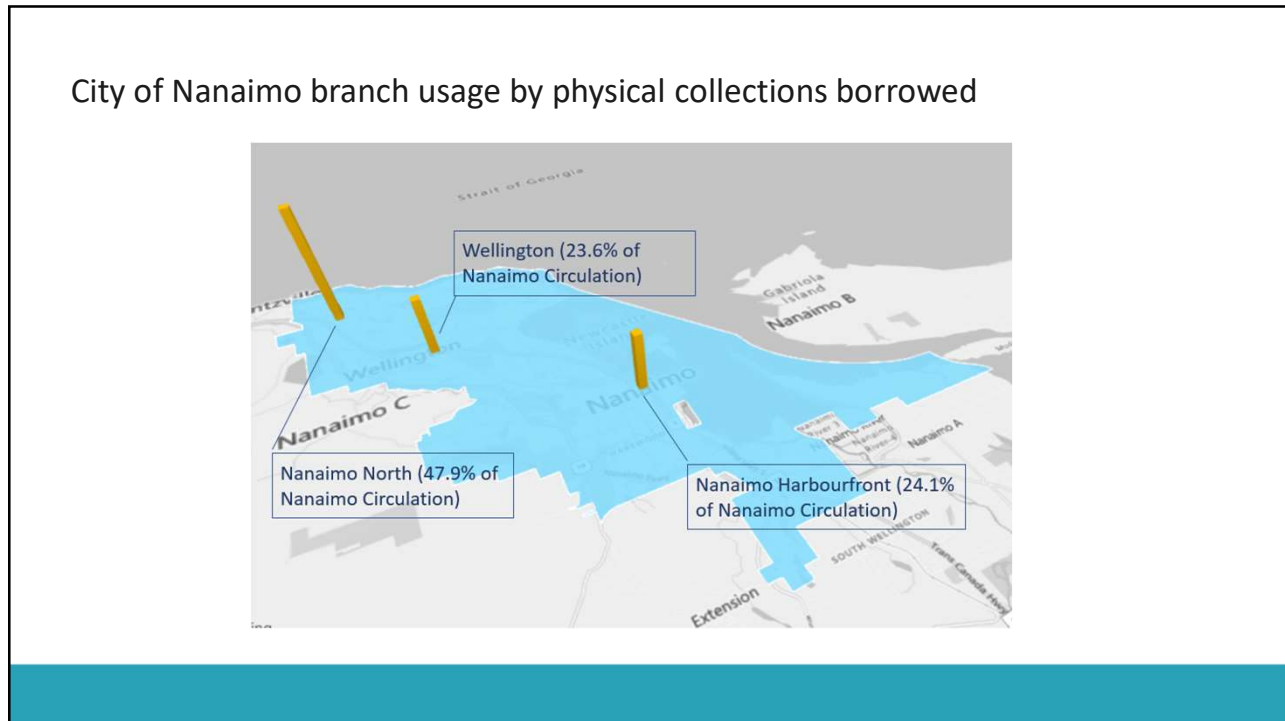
City of Nanaimo branch usage by physical collections borrowed

Strait of Georgia

Wellington (23.6% of Nanaimo Circulation)

Gabriola Island

Nanaimo B

Wellington

Newcastle Island

Nanaimo

Nanaimo C

Nanaimo A

Nanaimo North (47.9% of Nanaimo Circulation)

Nanaimo Harbourfront (24.1% of Nanaimo Circulation)

SOUTH WELLINGTON

Trans Canada Hwy

Extension